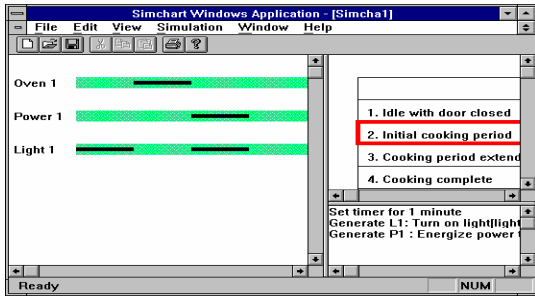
Simchart Windows Application - [Simcha1]

File Edit View Simulation Window Help

Oven 1

Power 1

Light 1

1. Idle with door closed

2. Initial cooking period

3. Cooking period extend

4. Cooking complete

Set timer for 1 minute
Generate L1 : Turn on light[light
Generate P1 : Energize power

Ready

NUM